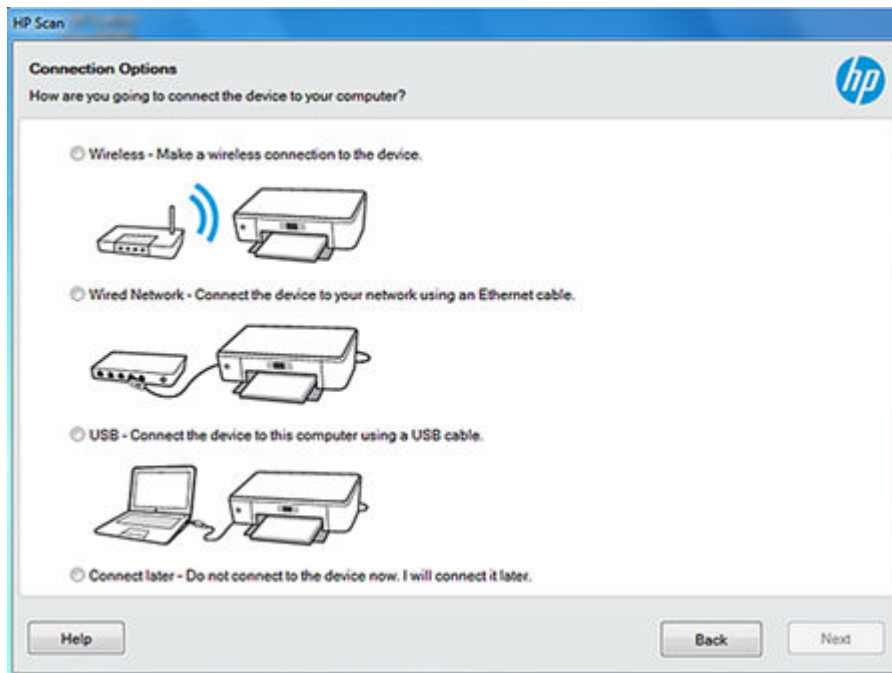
HP Scan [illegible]

Connection Options

How are you going to connect the device to your computer?

hp

Wireless - Make a wireless connection to the device.

Wired Network - Connect the device to your network using an Ethernet cable.

USB - Connect the device to this computer using a USB cable.

Connect later - Do not connect to the device now. I will connect it later.

Help

Back

Next